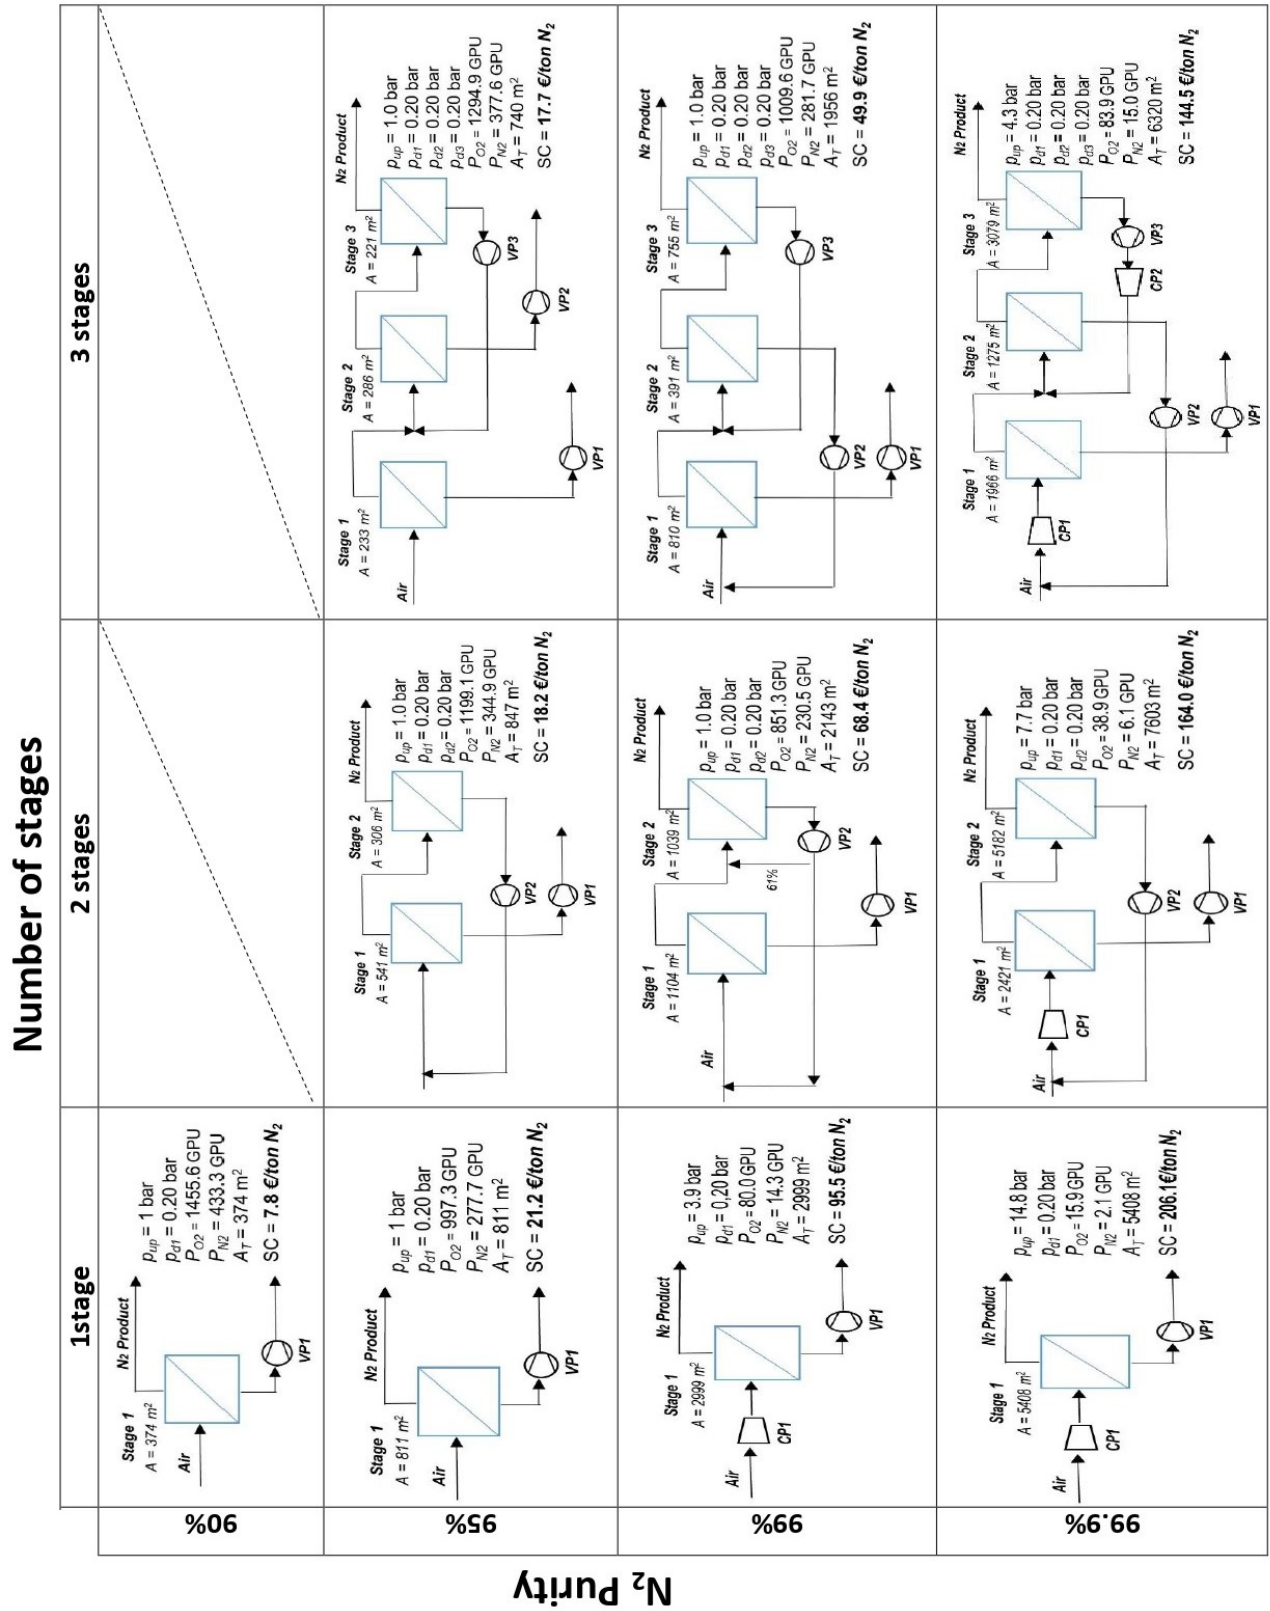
Number of stages

$N_2$ Purity

| | 1stage | 2 stages | 3 stages |
|---|---|---|---|
| 90% | Stage 1 A = 374 m² Air N₂ Product VP1 $p_{up}$ = 1 bar $p_{d1}$ = 0.20 bar $P_{O2}$ = 1455.6 GPU $P_{N2}$ = 433.3 GPU $A_T$ = 374 m² SC = 7.8 €/ton $N_2$ | | |
| 95% | Stage 1 A = 811 m² Air N₂ Product VP1 $p_{up}$ = 1 bar $p_{d1}$ = 0.20 bar $P_{O2}$ = 997.3 GPU $P_{N2}$ = 277.7 GPU $A_T$ = 811 m² SC = 21.2 €/ton $N_2$ | Stage 1 A = 541 m² Stage 2 A = 306 m² N₂ Product VP2 VP1 $p_{up}$ = 1.0 bar $p_{d1}$ = 0.20 bar $p_{d2}$ = 0.20 bar $P_{O2}$ = 1199.1 GPU $P_{N2}$ = 344.9 GPU $A_T$ = 847 m² SC = 18.2 €/ton $N_2$ | Stage 1 A = 233 m² Stage 2 A = 286 m² Stage 3 A = 221 m² Air N₂ Product VP1 VP2 VP3 $p_{up}$ = 1.0 bar $p_{d1}$ = 0.20 bar $p_{d2}$ = 0.20 bar $p_{d3}$ = 0.20 bar $P_{O2}$ = 1294.9 GPU $P_{N2}$ = 377.6 GPU $A_T$ = 740 m² SC = 17.7 €/ton $N_2$ |
| 99% | Stage 1 A = 2999 m² Air CP1 N₂ Product VP1 $p_{up}$ = 3.9 bar $p_{d1}$ = 0.20 bar $P_{O2}$ = 80.0 GPU $P_{N2}$ = 14.3 GPU $A_T$ = 2999 m² SC = 95.5 €/ton $N_2$ | Stage 1 A = 1104 m² Stage 2 A = 1039 m² Air 61% N₂ Product VP2 VP1 $p_{up}$ = 1.0 bar $p_{d1}$ = 0.20 bar $p_{d2}$ = 0.20 bar $P_{O2}$ = 851.3 GPU $P_{N2}$ = 230.5 GPU $A_T$ = 2143 m² SC = 68.4 €/ton $N_2$ | Stage 1 A = 810 m² Stage 2 A = 391 m² Stage 3 A = 755 m² Air N₂ Product VP1 VP2 VP3 $p_{up}$ = 1.0 bar $p_{d1}$ = 0.20 bar $p_{d2}$ = 0.20 bar $p_{d3}$ = 0.20 bar $P_{O2}$ = 1009.6 GPU $P_{N2}$ = 281.7 GPU $A_T$ = 1956 m² SC = 49.9 €/ton $N_2$ |
| 99.9% | Stage 1 A = 5408 m² Air CP1 N₂ Product VP1 $p_{up}$ = 14.8 bar $p_{d1}$ = 0.20 bar $P_{O2}$ = 15.9 GPU $P_{N2}$ = 2.1 GPU $A_T$ = 5408 m² SC = 206.1€/ton $N_2$ | Stage 1 A = 2421 m² Stage 2 A = 5182 m² Air CP1 N₂ Product VP2 VP1 $p_{up}$ = 7.7 bar $p_{d1}$ = 0.20 bar $p_{d2}$ = 0.20 bar $P_{O2}$ = 38.9 GPU $P_{N2}$ = 6.1 GPU $A_T$ = 7603 m² SC = 164.0 €/ton $N_2$ | Stage 1 A = 1966 m² Stage 2 A = 1275 m² Stage 3 A = 3079 m² Air CP1 CP2 N₂ Product VP1 VP2 VP3 $p_{up}$ = 4.3 bar $p_{d1}$ = 0.20 bar $p_{d2}$ = 0.20 bar $p_{d3}$ = 0.20 bar $P_{O2}$ = 83.9 GPU $P_{N2}$ = 15.0 GPU $A_T$ = 6320 m² SC = 144.5 €/ton $N_2$ |